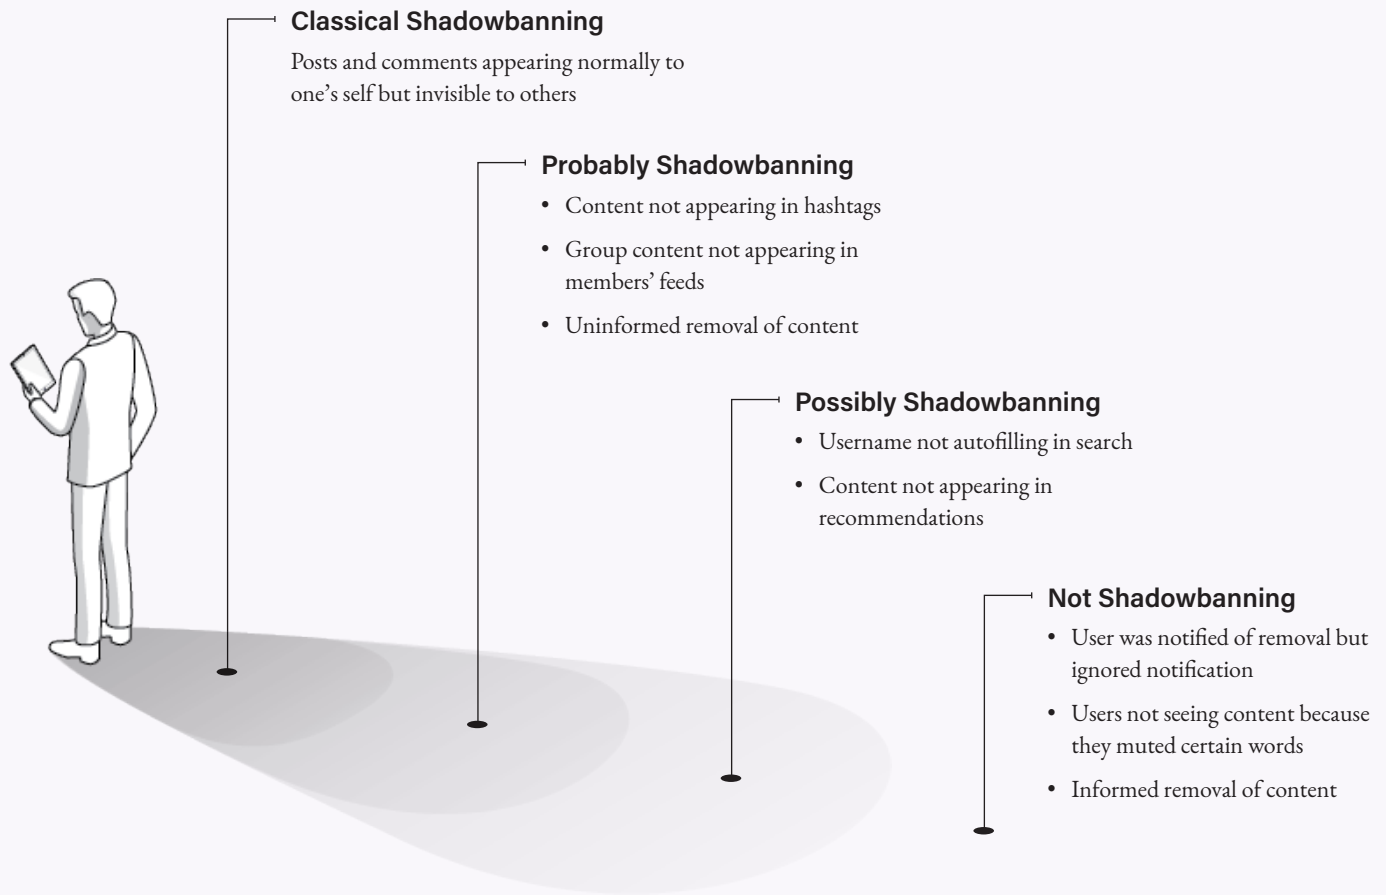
Classical Shadowbanning

Posts and comments appearing normally to one's self but invisible to others

Probably Shadowbanning

- Content not appearing in hashtags
- Group content not appearing in members' feeds
- Uninformed removal of content

Possibly Shadowbanning

- Username not autofilling in search
- Content not appearing in recommendations

Not Shadowbanning

- User was notified of removal but ignored notification
- Users not seeing content because they muted certain words
- Informed removal of content